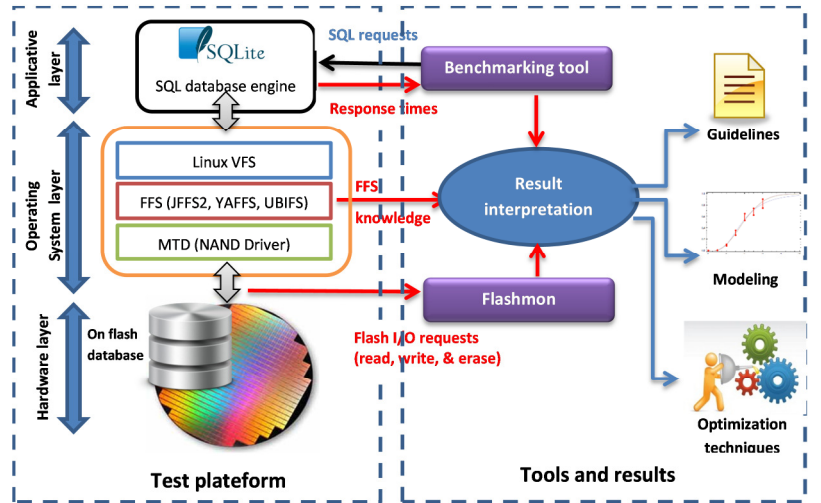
Applicative layer

Operating System layer

Hardware layer

SQLite

SQL database engine

SQL requests

Benchmarking tool

Response times

Linux VFS

FFS (JFFS2, YAFFS, UBIFS)

MTD (NAND Driver)

FFS knowledge

Result interpretation

Guidelines

Modeling

Flashmon

On flash database

Flash I/O requests (read, write, & erase)

Optimization techniques

Test plateform

Tools and results